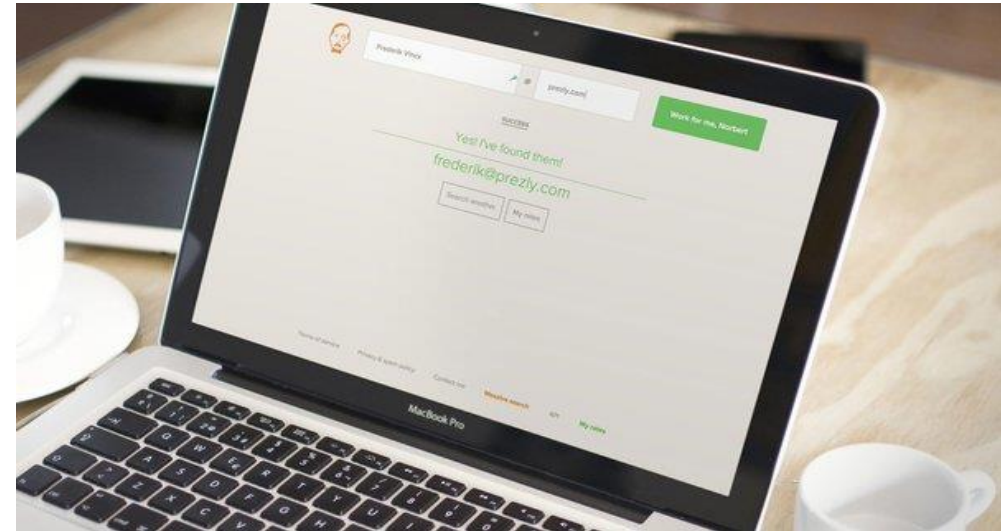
Frederik Vincx

@

prezly.com

Work for me, Norbert

success

Yes! I've found them!

frederik@prezly.com

Search another

My roles

Terms of service

Privacy & spam policy

Contact me

Massive search

API

My roles

MacBook Pro